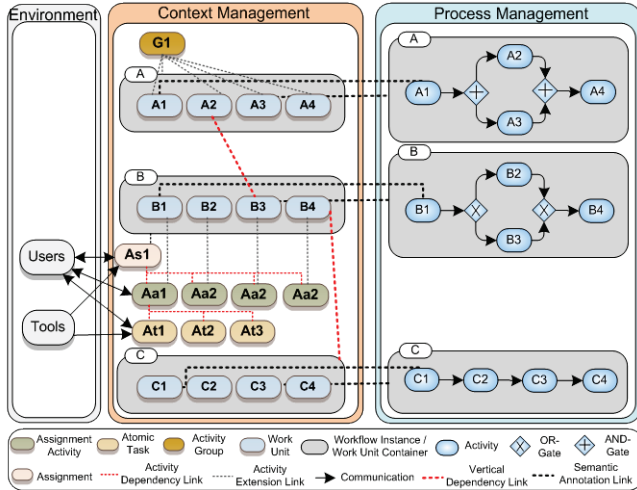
Environment

Context Management

Process Management

G1

A

A1 A2 A3 A4

B

B1 B2 B3 B4

Users

As1

Aa1 Aa2 Aa2 Aa2

Tools

At1 At2 At3

C

C1 C2 C3 C4

A

A1 A2 A3 A4

B

B1 B2 B3 B4

C

C1 C2 C3 C4

Assignment Activity

Atomic Task

Activity Group

Work Unit

Workflow Instance / Work Unit Container

Activity

OR-Gate

AND-Gate

Assignment

Activity Dependency Link

Activity Extension Link

Communication

Vertical Dependency Link

Semantic Annotation Link